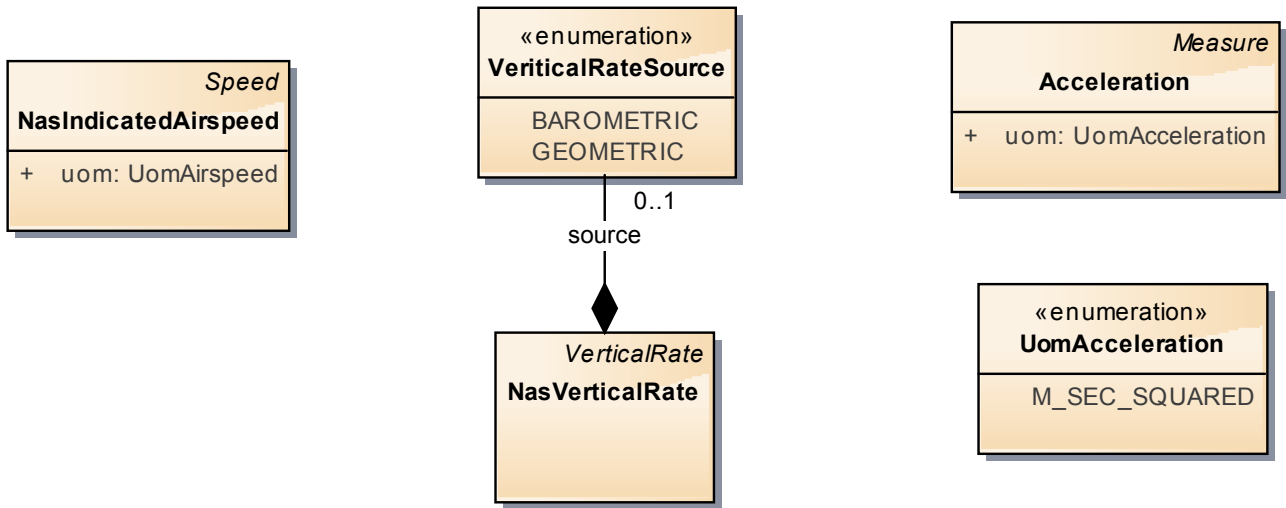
Speed
NasIndicatedAirspeed
+ uom: UomAirspeed

«enumeration»
VeriticalRateSource
BAROMETRIC
GEOMETRIC

0..1
source

VerticalRate
NasVerticalRate

Measure
Acceleration
+ uom: UomAcceleration

«enumeration»
UomAcceleration
M_SEC_SQUARED